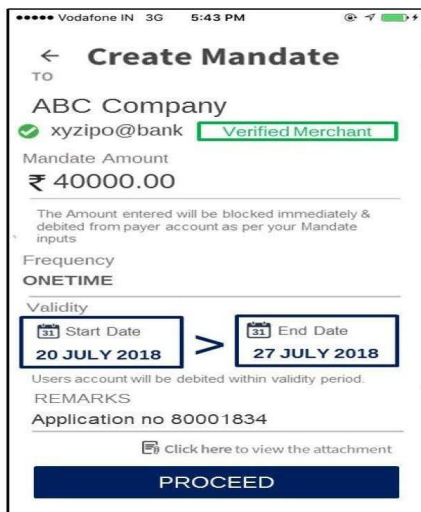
••••• Vodafone IN 3G 5:43 PM

← Create Mandate

TO

ABC Company

xyzipo@bank Verified Merchant

Mandate Amount

₹ 40000.00

The Amount entered will be blocked immediately & debited from payer account as per your Mandate inputs

Frequency

ONETIME

Validity

31 Start Date
20 JULY 2018

>

31 End Date
27 JULY 2018

Users account will be debited within validity period.

REMARKS

Application no 80001834

Click here to view the attachment

PROCEED